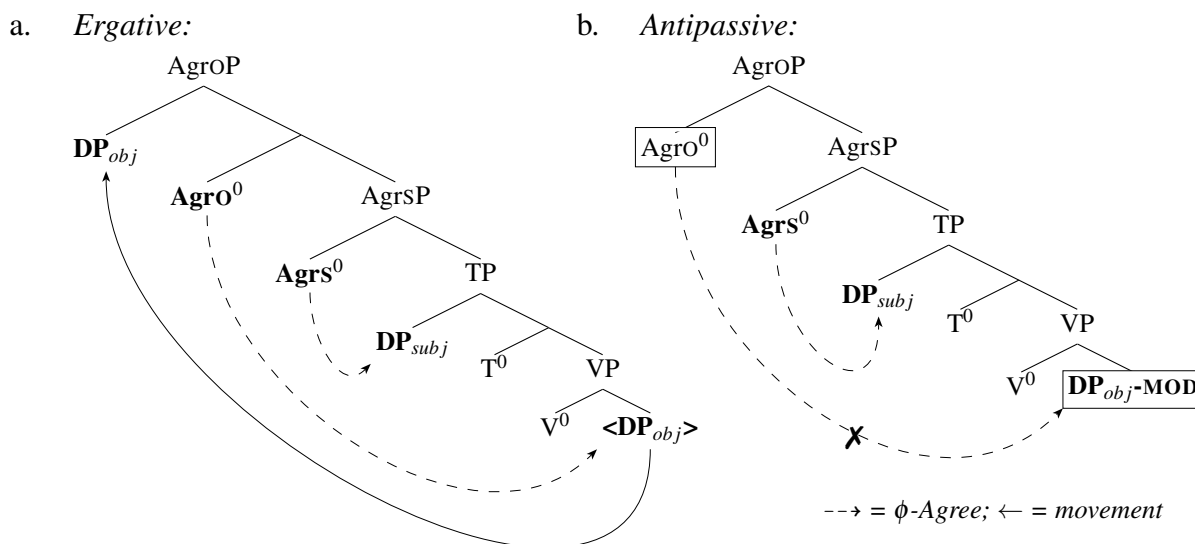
a. *Ergative:*

AgrOP

$\mathbf{DP}_{obj}$

$\mathbf{AgrO}^0$

AgrSP

$\mathbf{AgrS}^0$

TP

$\mathbf{DP}_{subj}$

$T^0$

VP

$V^0$

$\mathbf{<DP}_{obj}\mathbf{>}$

b. *Antipassive:*

AgrOP

$\text{AgrO}^0$

AgrSP

$\mathbf{AgrS}^0$

TP

$\mathbf{DP}_{subj}$

$T^0$

VP

$V^0$

$\mathbf{DP}_{obj}$-MOD

✗

$\dashrightarrow$ = $\phi$-Agree; $\leftarrow$ = movement